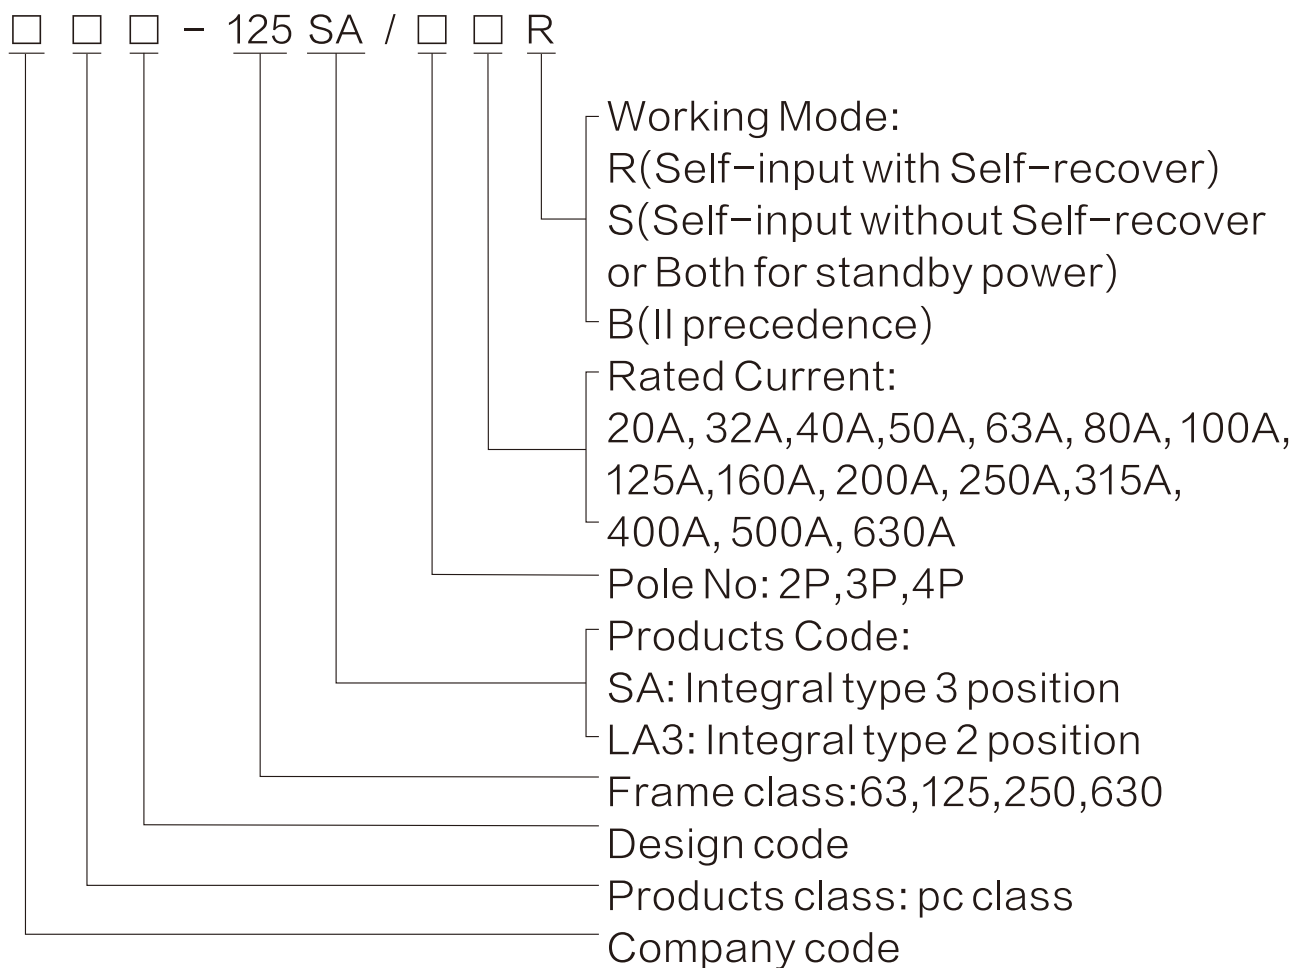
□ □ □ - 125 SA / □ □ R

Working Mode:
R(Self-input with Self-recover)
S(Self-input without Self-recover or Both for standby power)
B(II precedence)

Rated Current:
20A, 32A,40A,50A, 63A, 80A, 100A, 125A,160A, 200A, 250A,315A, 400A, 500A, 630A

Pole No: 2P,3P,4P

Products Code:
SA: Integral type 3 position
LA3: Integral type 2 position

Frame class:63,125,250,630

Design code

Products class: pc class

Company code